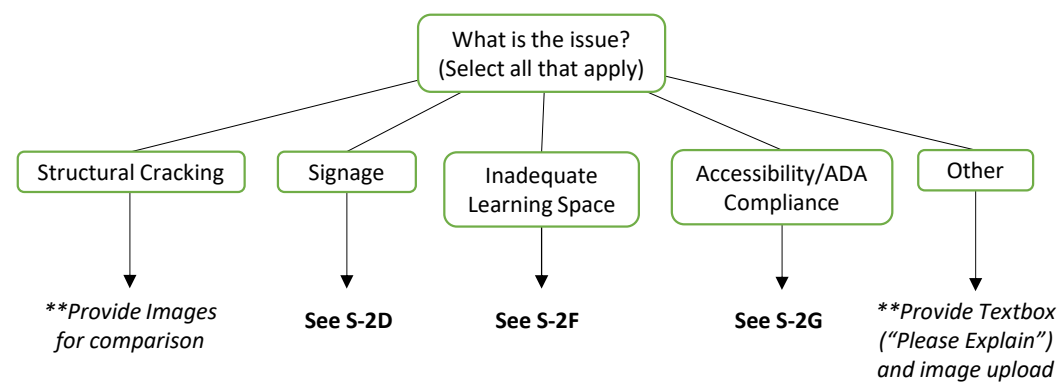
What is the issue?
(Select all that apply)

Structural Cracking

Signage

Inadequate Learning Space

Accessibility/ADA Compliance

Other

**Provide Images for comparison

See S-2D

See S-2F

See S-2G

**Provide Textbox ("Please Explain") and image upload